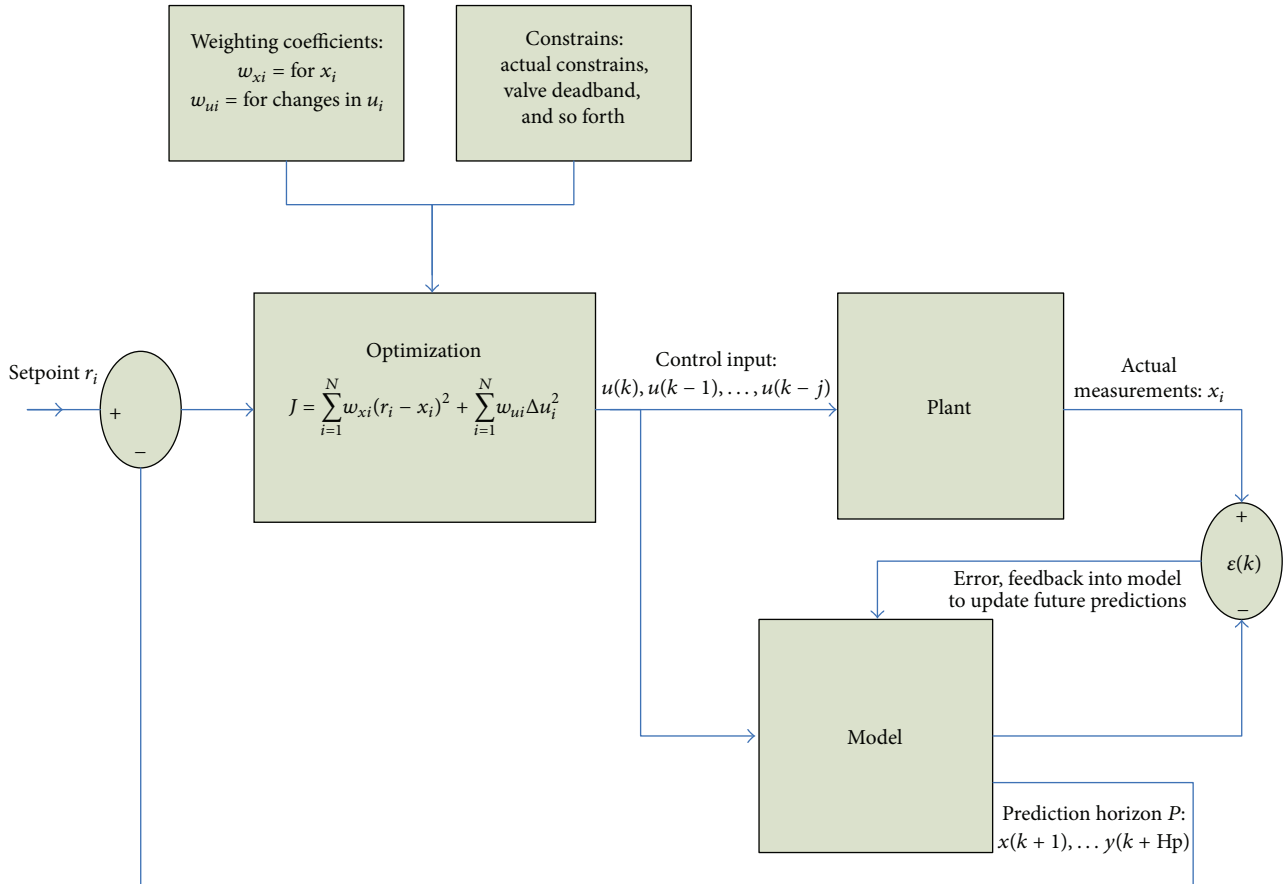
Weighting coefficients:
$w_{xi}$ = for $x_i$
$w_{ui}$ = for changes in $u_i$

Constrains:
actual constrains,
valve deadband,
and so forth

Setpoint $r_i$

+

−

Optimization
$J = \sum_{i=1}^{N} w_{xi}(r_i - x_i)^2 + \sum_{i=1}^{N} w_{ui} \Delta u_i^2$

Control input:
$u(k), u(k-1), \ldots, u(k-j)$

Plant

Actual measurements: $x_i$

+

$\varepsilon(k)$

−

Error, feedback into model to update future predictions

Model

Prediction horizon $P$:
$x(k+1), \ldots y(k+\text{Hp})$